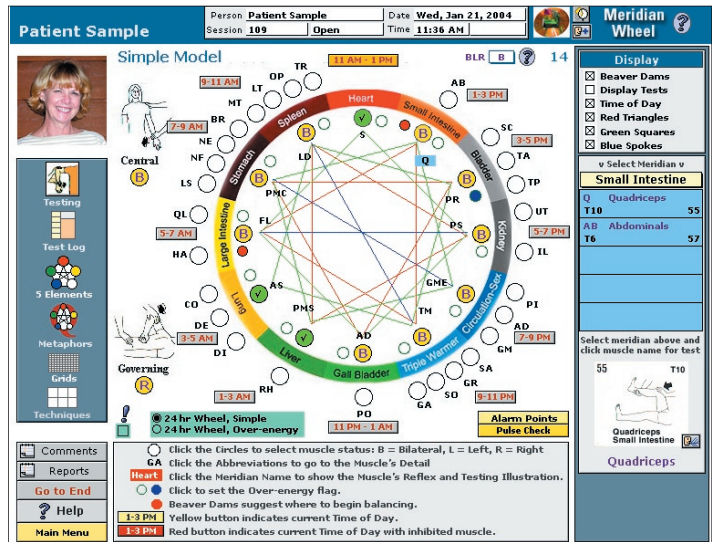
Patient Sample

Person Patient Sample
Session 109 Open
Date Wed, Jan 21, 2004
Time 11:36 AM

Meridian Wheel

?

Simple Model

BLR B ? 14

11 AM - 1 PM
9-11 AM
1-3 PM
7-9 AM
3-5 PM
5-7 AM
5-7 PM
3-5 AM
7-9 PM
1-3 AM
9-11 PM
11 PM - 1 AM

Heart
Small Intestine
Bladder
Kidney
Circulation-Sex
Triple Warmer
Gall Bladder
Liver
Lung
Large Intestine
Stomach
Spleen

TR
OP
LT
MT
BR
NE
NF
LS
QL
HA
CO
DE
DI
RH
PO
GA
SO
GR
SA
GM
AD
PI
IL
UT
TP
TA
SC
AB
S
LD
Q
PMC
PR
FL
PS
GME
AS
PMS
TM
AD

Central
B

Governing
R

Testing
Test Log
5 Elements
Metaphors
Grids
Techniques

24 hr Wheel, Simple
24 hr Wheel, Over-energy

Alarm Points
Pulse Check

Comments
Reports
Go to End
? Help
Main Menu

Click the Circles to select muscle status: B = Bilateral, L = Left, R = Right
GA Click the Abbreviations to go to the Muscle's Detail
Heart Click the Meridian Name to show the Muscle's Reflex and Testing Illustration.
Click to set the Over-energy flag.
Beaver Dams suggest where to begin balancing.
1-3 PM Yellow button indicates current Time of Day.
1-3 PM Red button indicates current Time of Day with inhibited muscle.

Display
☒ Beaver Dams
☐ Display Tests
☒ Time of Day
☒ Red Triangles
☒ Green Squares
☒ Blue Spokes

v Select Meridian v
Small Intestine

| Q | Quadriceps | |
|---|---|---|
| T10 | | 55 |
| AB | Abdominals | |
| T6 | | 57 |

Select meridian above and click muscle name for test

55 T10
Quadriceps
Small Intestine

Quadriceps